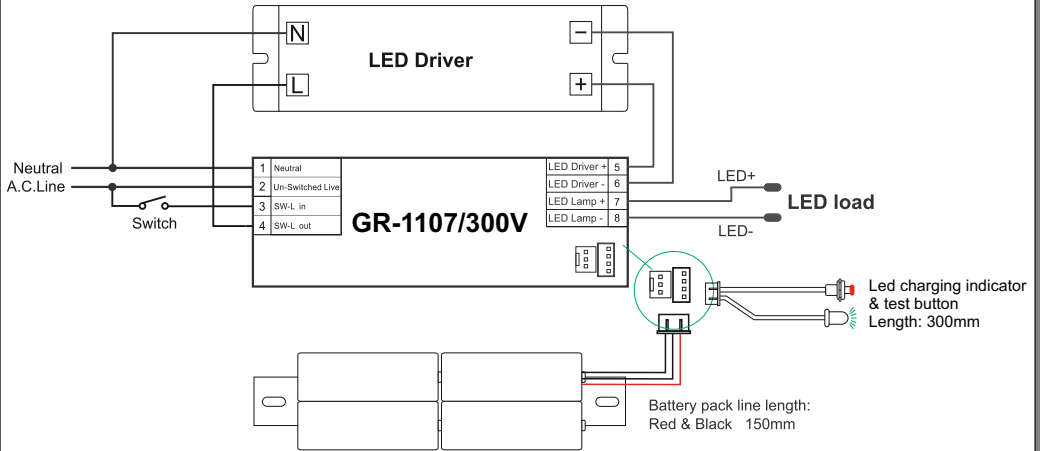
N

L

LED Driver

−

+

Neutral

A.C.Line

Switch

1 Neutral
2 Un-Switched Live
3 SW-L in
4 SW-L out

GR-1107/300V

LED Driver + 5
LED Driver - 6
LED Lamp + 7
LED Lamp - 8

LED+

LED load

LED-

Led charging indicator & test button
Length: 300mm

Battery pack line length:
Red & Black 150mm